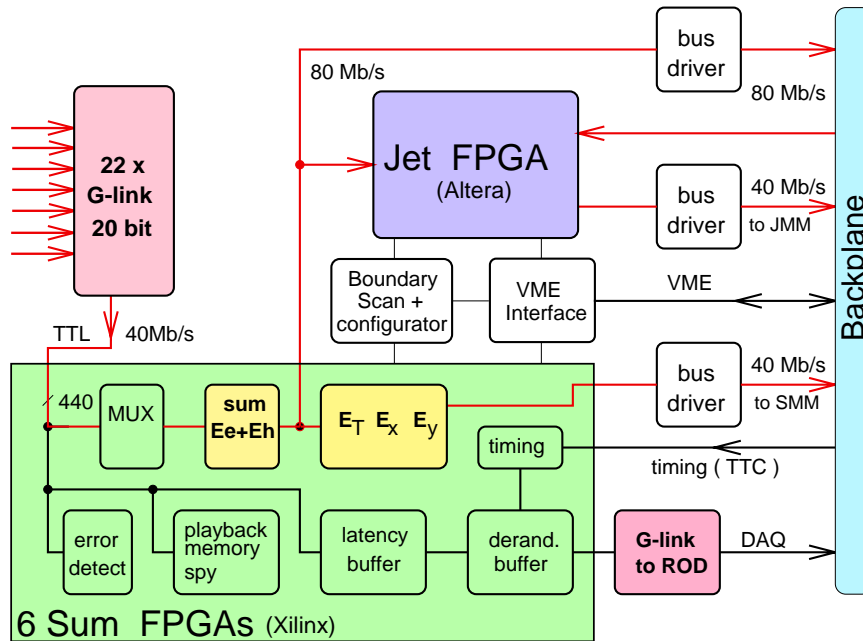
80 Mb/s

bus driver

80 Mb/s

22 x G-link 20 bit

Jet FPGA (Altera)

bus driver

40 Mb/s

to JMM

Boundary Scan + configurator

VME Interface

VME

Backplane

TTL

40Mb/s

440

MUX

sum Ee+Eh

$E_T$ $E_x$ $E_y$

bus driver

40 Mb/s

to SMM

timing

timing ( TTC )

error detect

playback memory spy

latency buffer

derand. buffer

G-link to ROD

DAQ

6 Sum FPGAs (Xilinx)